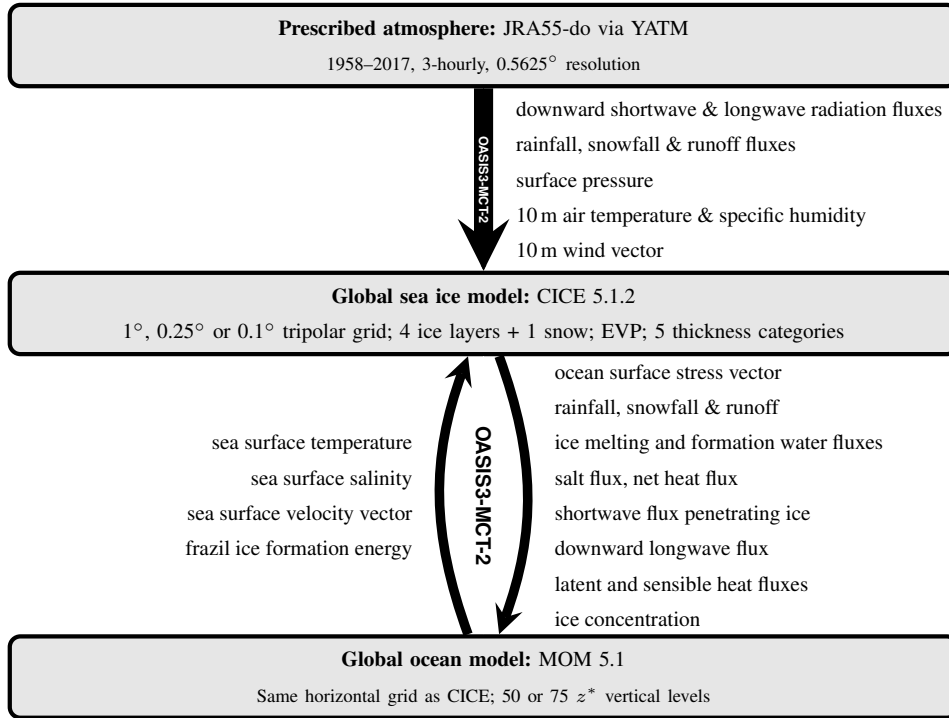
**Prescribed atmosphere:** JRA55-do via YATM

1958–2017, 3-hourly, $0.5625^\circ$ resolution

OASIS3-MCT-2

downward shortwave & longwave radiation fluxes
rainfall, snowfall & runoff fluxes
surface pressure
10 m air temperature & specific humidity
10 m wind vector

**Global sea ice model:** CICE 5.1.2

$1^\circ$, $0.25^\circ$ or $0.1^\circ$ tripolar grid; 4 ice layers + 1 snow; EVP; 5 thickness categories

sea surface temperature
sea surface salinity
sea surface velocity vector
frazil ice formation energy

OASIS3-MCT-2

ocean surface stress vector
rainfall, snowfall & runoff
ice melting and formation water fluxes
salt flux, net heat flux
shortwave flux penetrating ice
downward longwave flux
latent and sensible heat fluxes
ice concentration

**Global ocean model:** MOM 5.1

Same horizontal grid as CICE; 50 or 75 $z^*$ vertical levels